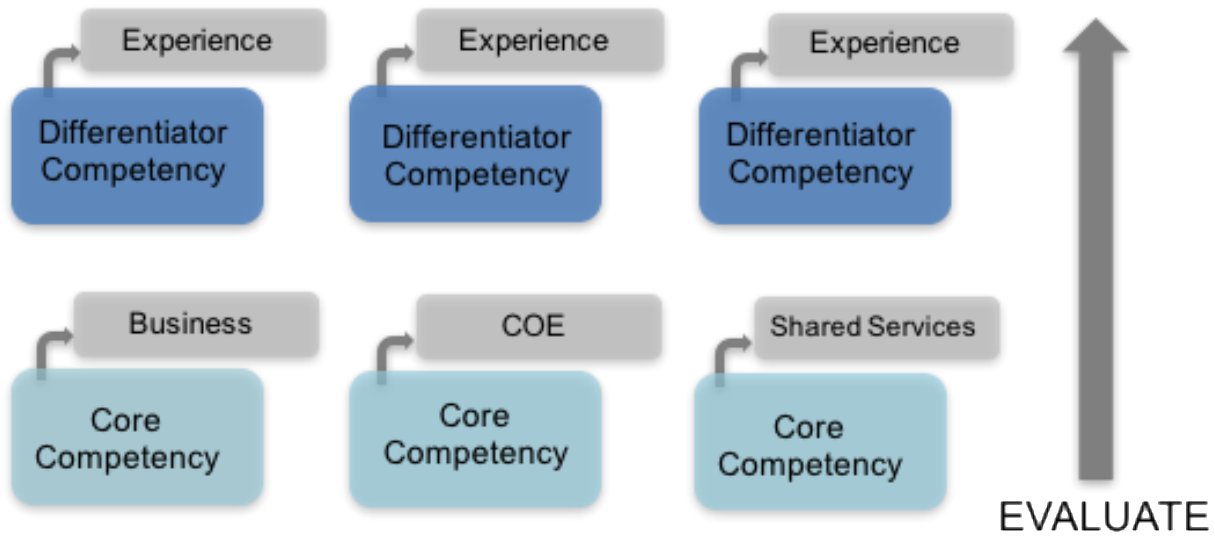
Experience

Differentiator Competency

Experience

Differentiator Competency

Experience

Differentiator Competency

Business

Core Competency

COE

Core Competency

Shared Services

Core Competency

EVALUATE